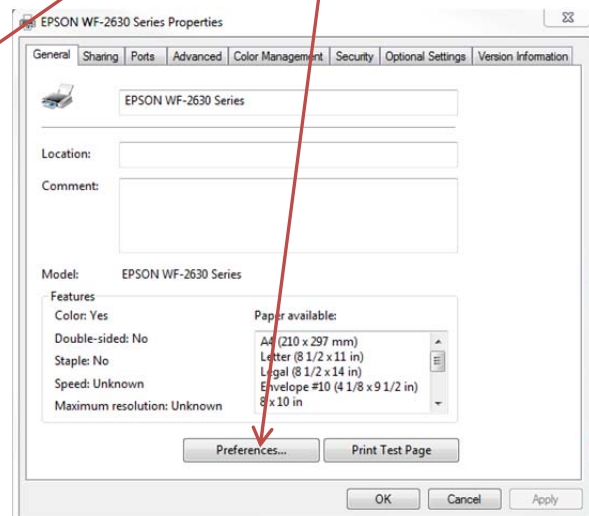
EPSON WF-2630 Series Properties

General | Sharing | Ports | Advanced | Color Management | Security | Optional Settings | Version Information

EPSON WF-2630 Series

Location:

Comment:

Model: EPSON WF-2630 Series

Features

Color: Yes

Double-sided: No

Staple: No

Speed: Unknown

Maximum resolution: Unknown

Paper available:

A4 (210 x 297 mm)
Letter (8 1/2 x 11 in)
Legal (8 1/2 x 14 in)
Envelope #10 (4 1/8 x 9 1/2 in)
8 x 10 in

Preferences...

Print Test Page

OK

Cancel

Apply